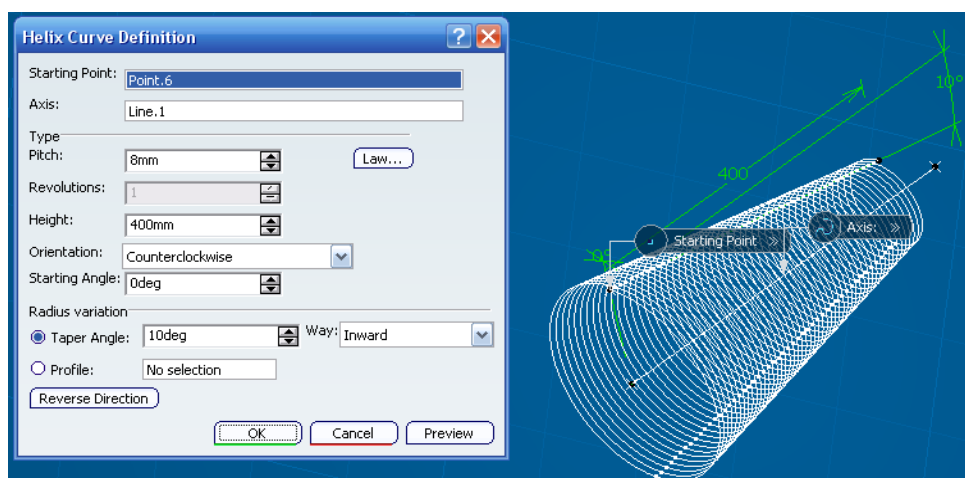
Helix Curve Definition

Starting Point: Point.6
Axis: Line.1
Type
Pitch: 8mm
Law...
Revolutions: 1
Height: 400mm
Orientation: Counterclockwise
Starting Angle: 0deg
Radius variation
Taper Angle: 10deg
Way: Inward
Profile: No selection
Reverse Direction
OK
Cancel
Preview

10°
400
30
Starting Point
Axis: